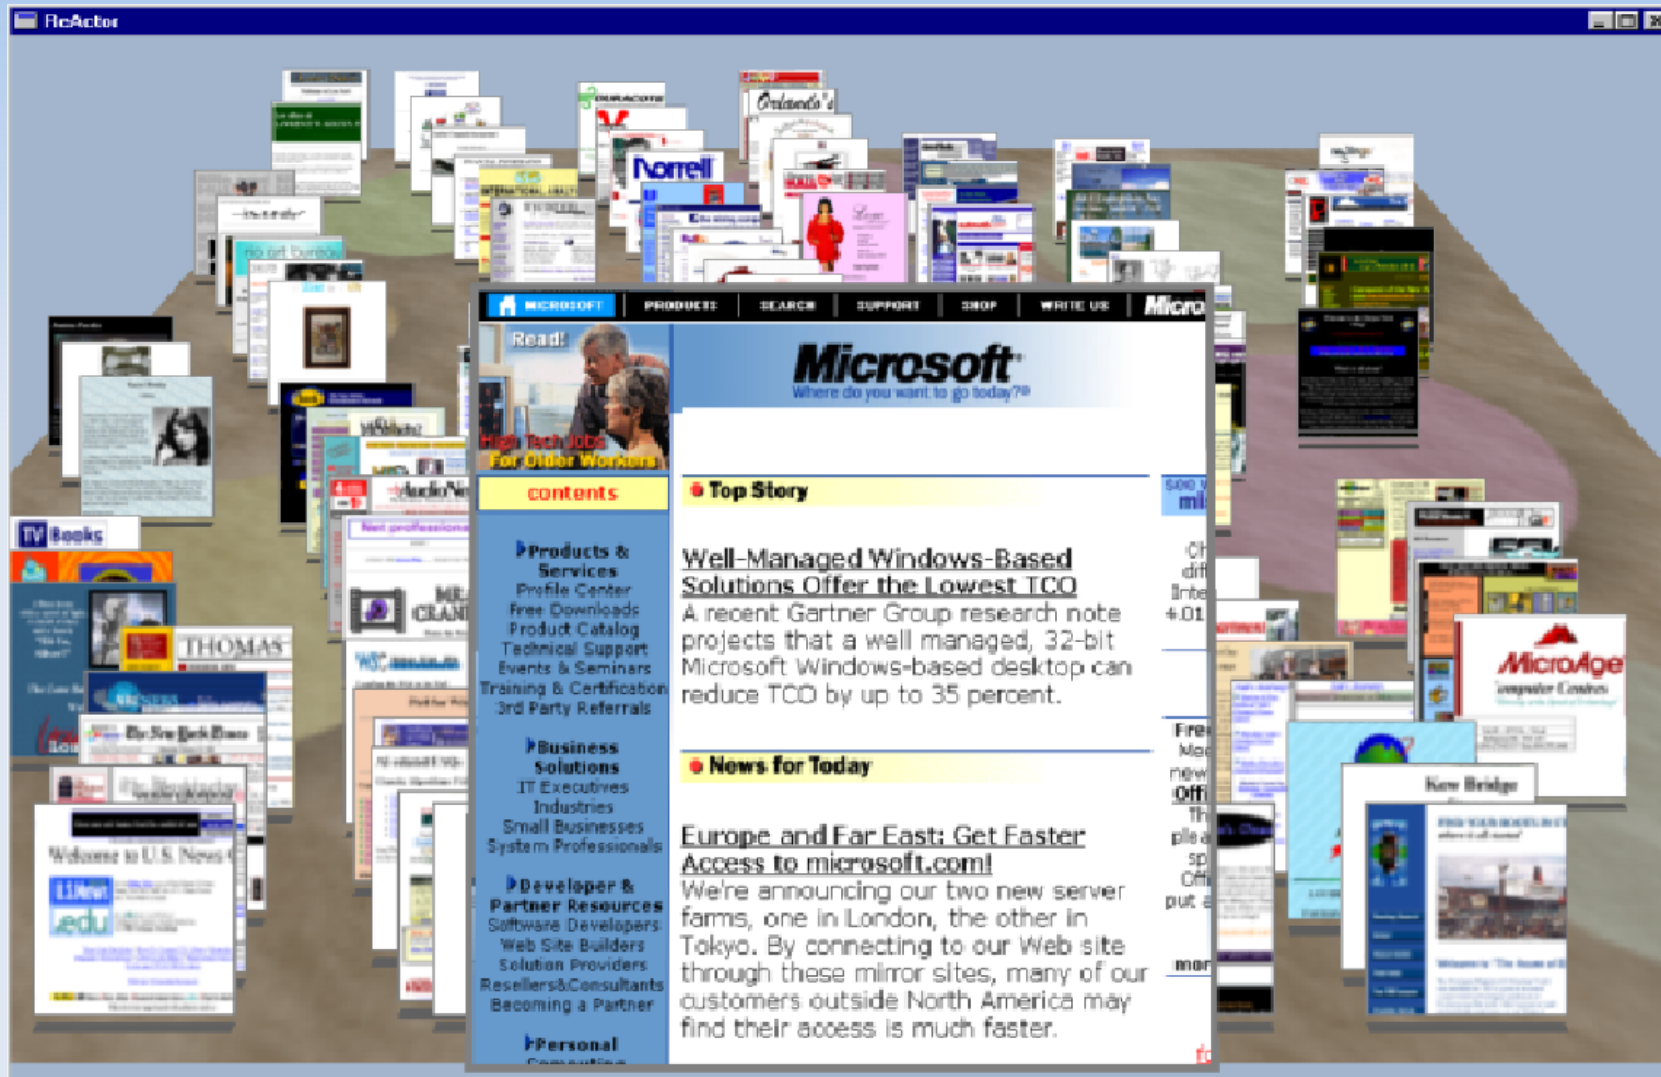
RcActor

MICROSOFT PRODUCTS SEARCH SUPPORT SHOP WRITE US Micro

Read!

High Tech Jobs For Older Workers

Microsoft
Where do you want to go today?

contents

Products & Services
Profile Center
Free Downloads
Product Catalog
Technical Support
Events & Seminars
Training & Certification
3rd Party Referrals

Business Solutions
IT Executives
Industries
Small Businesses
System Professionals

Developer & Partner Resources
Software Developers
Web Site Builders
Solution Providers
Resellers&Consultants
Becoming a Partner

Personal
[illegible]

Top Story

Well-Managed Windows-Based Solutions Offer the Lowest TCO
A recent Gartner Group research note projects that a well managed, 32-bit Microsoft Windows-based desktop can reduce TCO by up to 35 percent.

News for Today

Europe and Far East: Get Faster Access to microsoft.com!
We're announcing our two new server farms, one in London, the other in Tokyo. By connecting to our Web site through these mirror sites, many of our customers outside North America may find their access is much faster.

Norrell
Orlando's
TV Books
THOMAS
The New York Times
Welcome to U.S. News
.edu
MicroAge
Kew Bridge
AudioNet